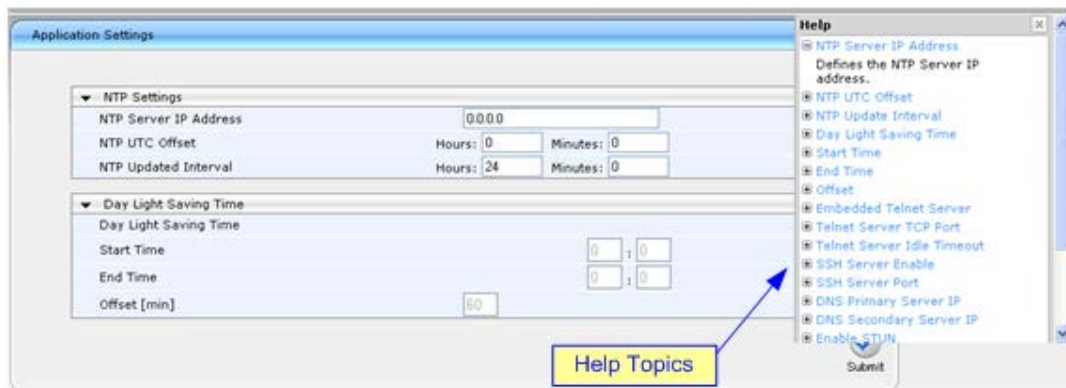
Application Settings

NTP Settings

| | | |
|---|---|---|
| NTP Server IP Address | 0.0.0.0 | |
| NTP UTC Offset | Hours: 0 | Minutes: 0 |
| NTP Updated Interval | Hours: 24 | Minutes: 0 |

Day Light Saving Time

| | |
|---|---|
| Day Light Saving Time | |
| Start Time | 0 : 0 |
| End Time | 0 : 0 |
| Offset [min] | 60 |

Help

NTP Server IP Address
Defines the NTP Server IP address.
NTP UTC Offset
NTP Update Interval
Day Light Saving Time
Start Time
End Time
Offset
Embedded Telnet Server
Telnet Server TCP Port
Telnet Server Idle Timeout
SSH Server Enable
SSH Server Port
DNS Primary Server IP
DNS Secondary Server IP
Enable STUN

Help Topics

Submit